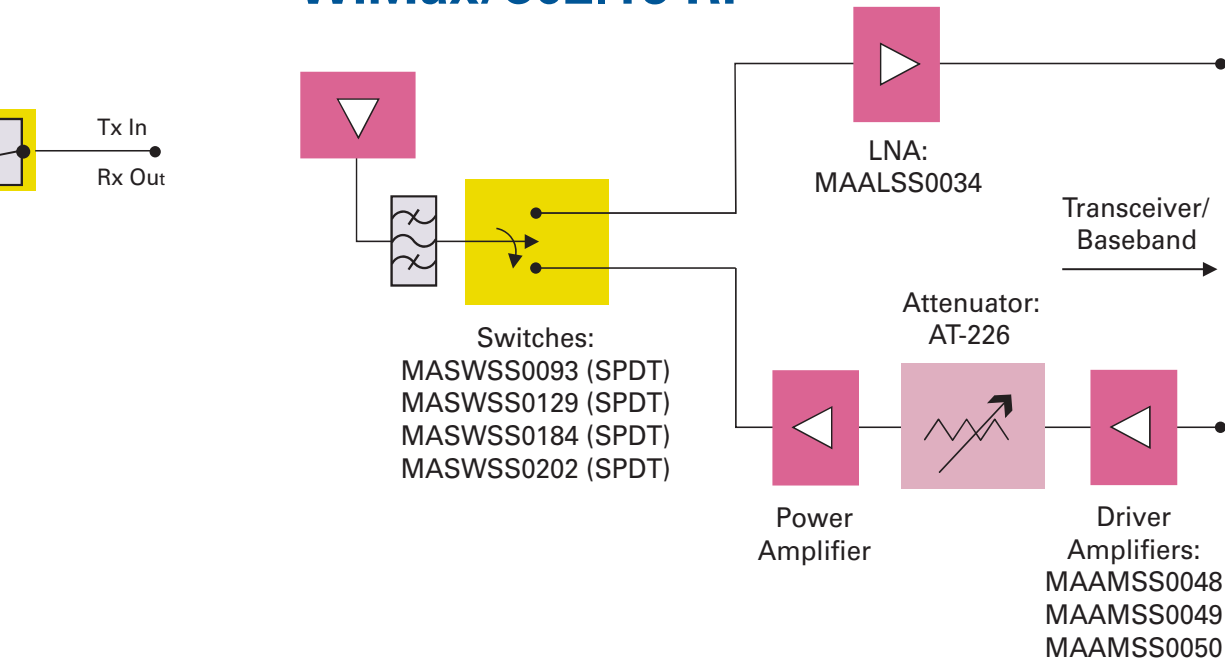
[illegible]

Tx In

Rx Out

LNA:
MAALSS0034

Transceiver/
Baseband

Switches:
MASWSS0093 (SPDT)
MASWSS0129 (SPDT)
MASWSS0184 (SPDT)
MASWSS0202 (SPDT)

Attenuator:
AT-226

Power
Amplifier

Driver
Amplifiers:
MAAMSS0048
MAAMSS0049
MAAMSS0050